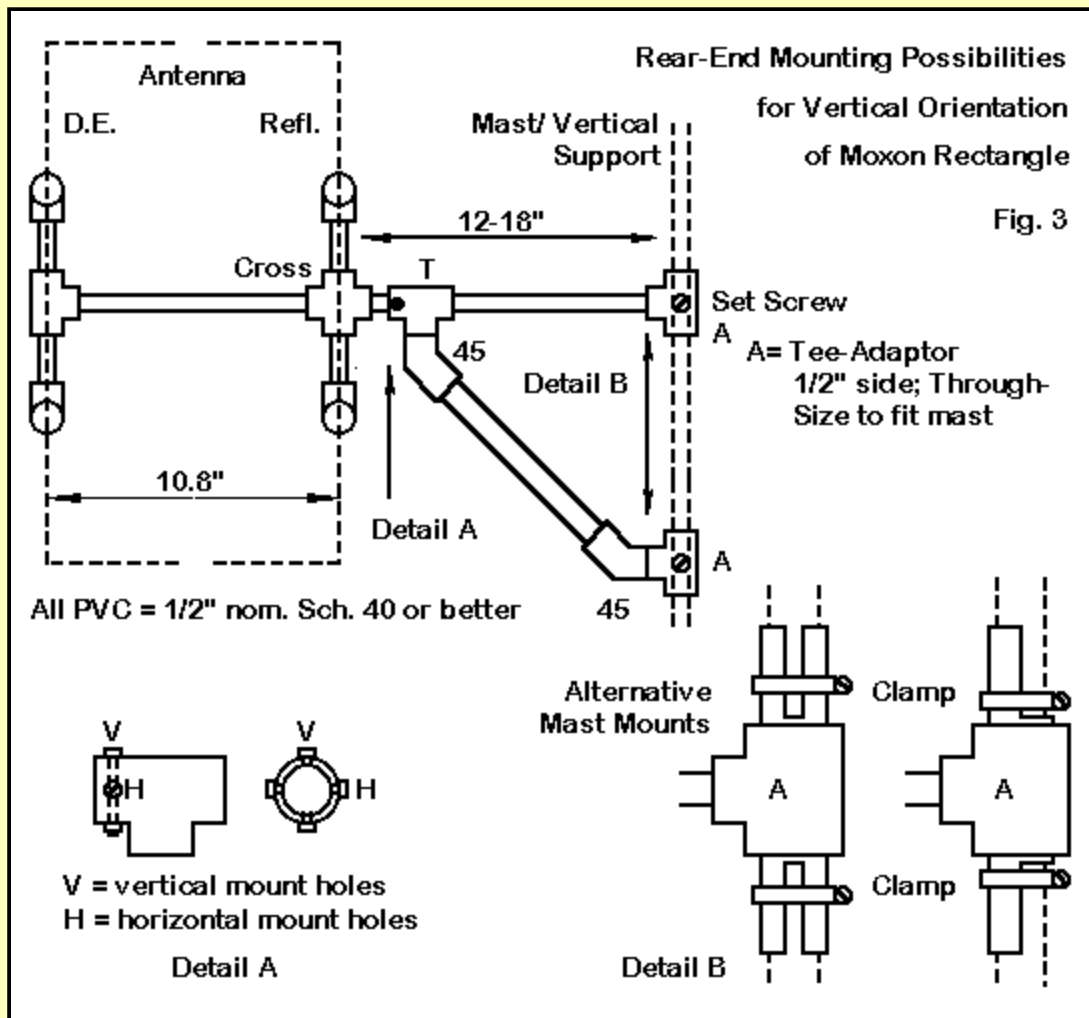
Rear-End Mounting Possibilities
for Vertical Orientation
of Moxon Rectangle

Fig. 3

Antenna

D.E.

Refl.

Mast/ Vertical
Support

12-18"

Cross

T

Set Screw

A

A= Tee-Adaptor
1/2" side; Through-
Size to fit mast

45

Detail B

10.8"

Detail A

A

All PVC = 1/2" nom. Sch. 40 or better

45

Alternative
Mast Mounts

Clamp

A

A

Clamp

V

H

V

H

V = vertical mount holes
H = horizontal mount holes

Detail A

Detail B